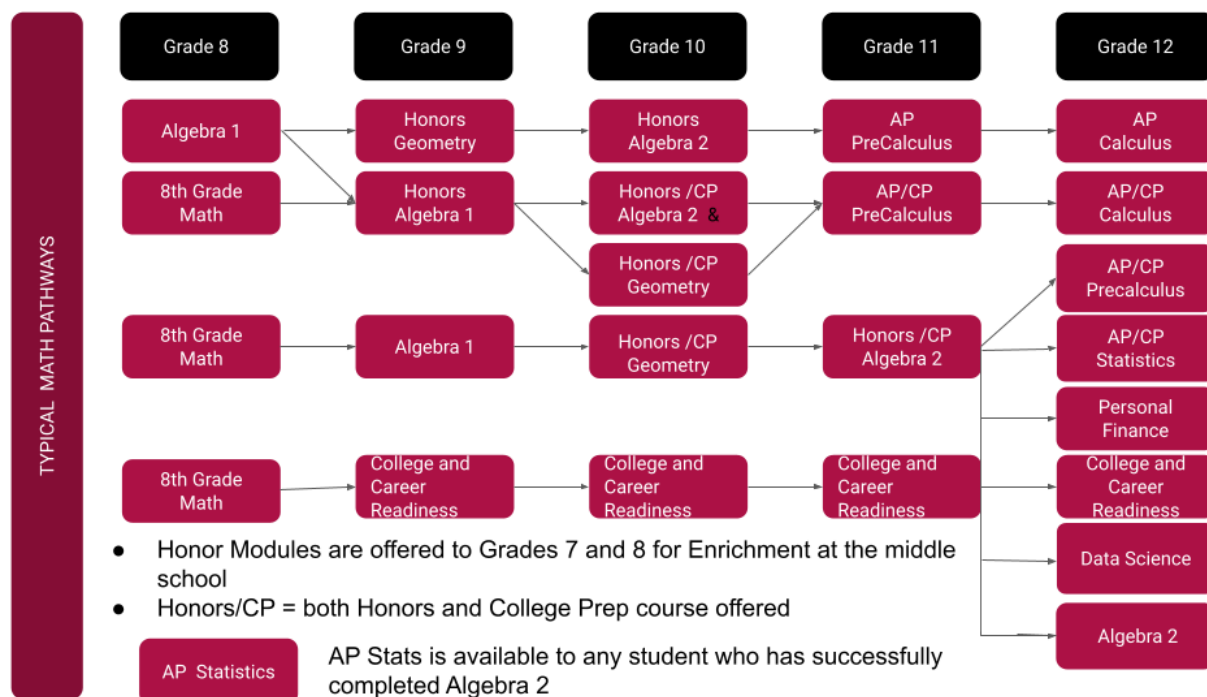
TYPICAL MATH PATHWAYS

Grade 8
Grade 9
Grade 10
Grade 11
Grade 12

Algebra 1
Honors Geometry
Honors Algebra 2
AP PreCalculus
AP Calculus

8th Grade Math
Honors Algebra 1
Honors /CP Algebra 2 &
Honors /CP Geometry
AP/CP PreCalculus
AP/CP Calculus

8th Grade Math
Algebra 1
Honors /CP Geometry
Honors /CP Algebra 2
AP/CP Precalculus
AP/CP Statistics
Personal Finance

8th Grade Math
College and Career Readiness
College and Career Readiness
College and Career Readiness
College and Career Readiness
Data Science
Algebra 2

- Honor Modules are offered to Grades 7 and 8 for Enrichment at the middle school
- Honors/CP = both Honors and College Prep course offered

AP Statistics

AP Stats is available to any student who has successfully completed Algebra 2